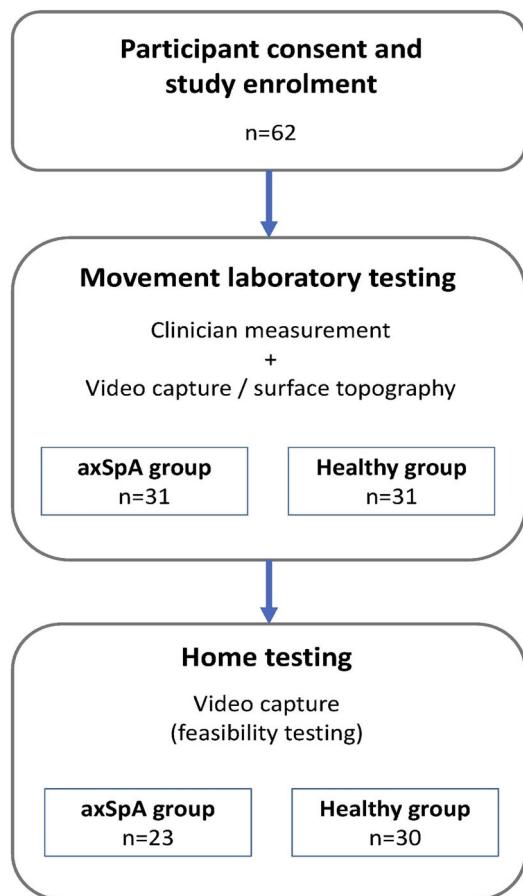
Participant consent and study enrolment

n=62

Movement laboratory testing

Clinician measurement
+
Video capture / surface topography

axSpA group
n=31

Healthy group
n=31

Home testing

Video capture
(feasibility testing)

axSpA group
n=23

Healthy group
n=30